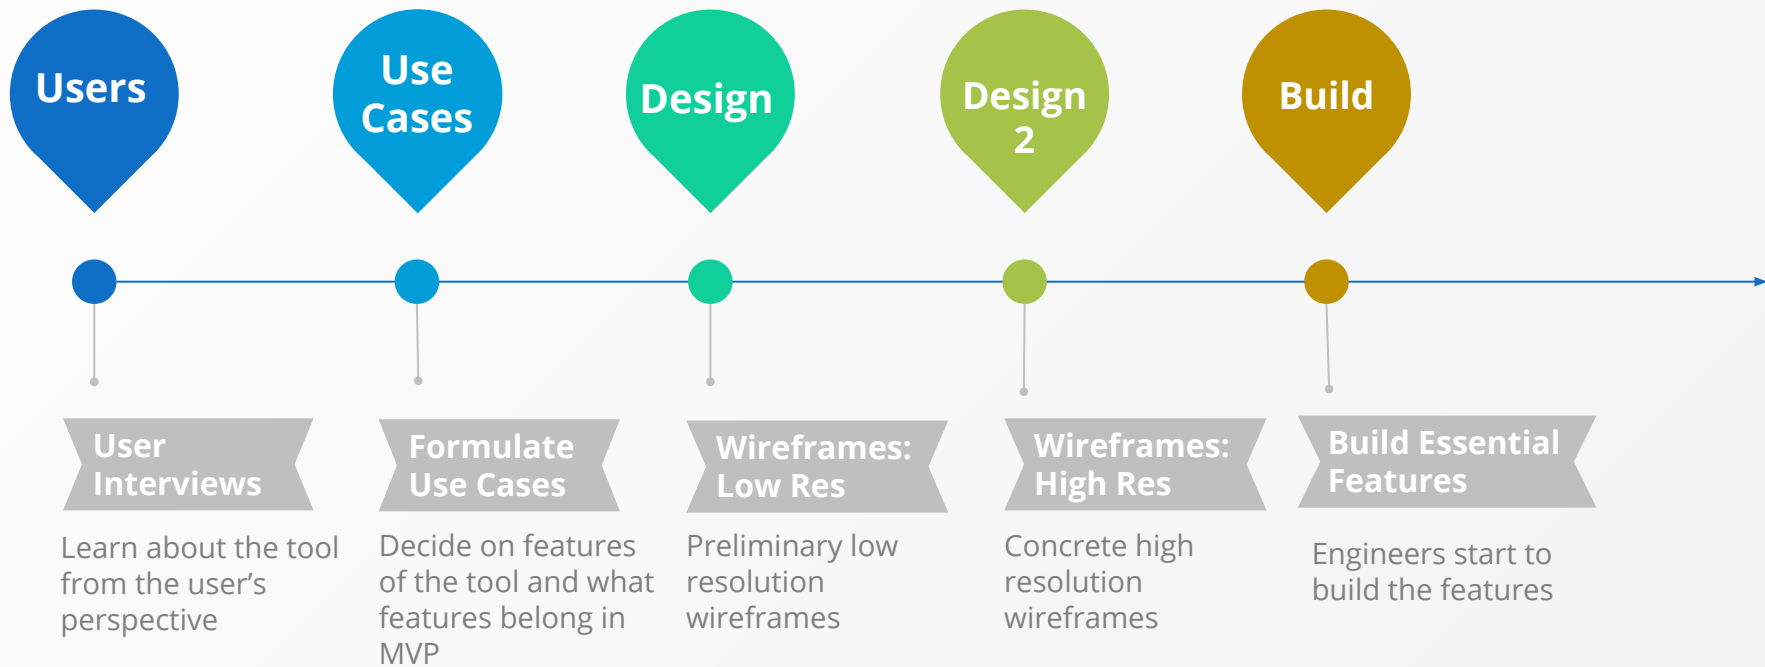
Users

Use Cases

Design

Design 2

Build

User Interviews

Learn about the tool from the user's perspective

Formulate Use Cases

Decide on features of the tool and what features belong in MVP

Wireframes: Low Res

Preliminary low resolution wireframes

Wireframes: High Res

Concrete high resolution wireframes

Build Essential Features

Engineers start to build the features